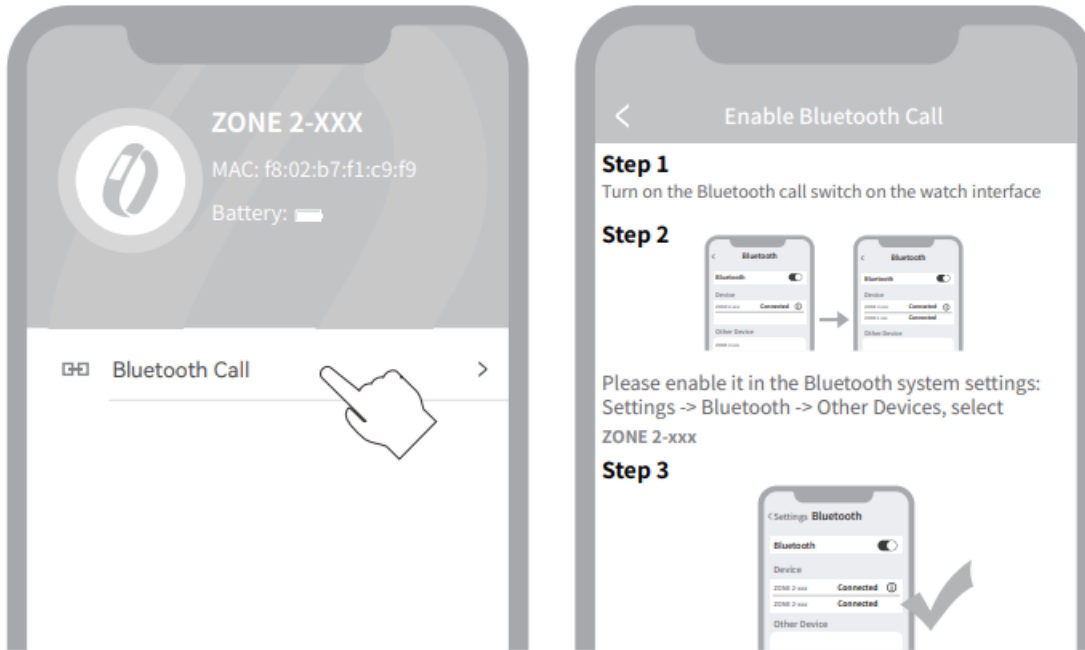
ZONE 2-XXX

MAC: f8:02:b7:f1:c9:f9

Battery:

Bluetooth Call >

<

Enable Bluetooth Call

Step 1
Turn on the Bluetooth call switch on the watch interface

Step 2

Bluetooth
Bluetooth
Device
ZONE 2-xxx Connected
Other Device
ZONE 2-xxx

Bluetooth
Bluetooth
Device
ZONE 2-xxx Connected
ZONE 2-xxx Connected
Other Device

Please enable it in the Bluetooth system settings: Settings -> Bluetooth -> Other Devices, select
ZONE 2-xxx

Step 3

<Settings Bluetooth
Bluetooth
Device
ZONE 2-xxx Connected
ZONE 2-xxx Connected
Other Device